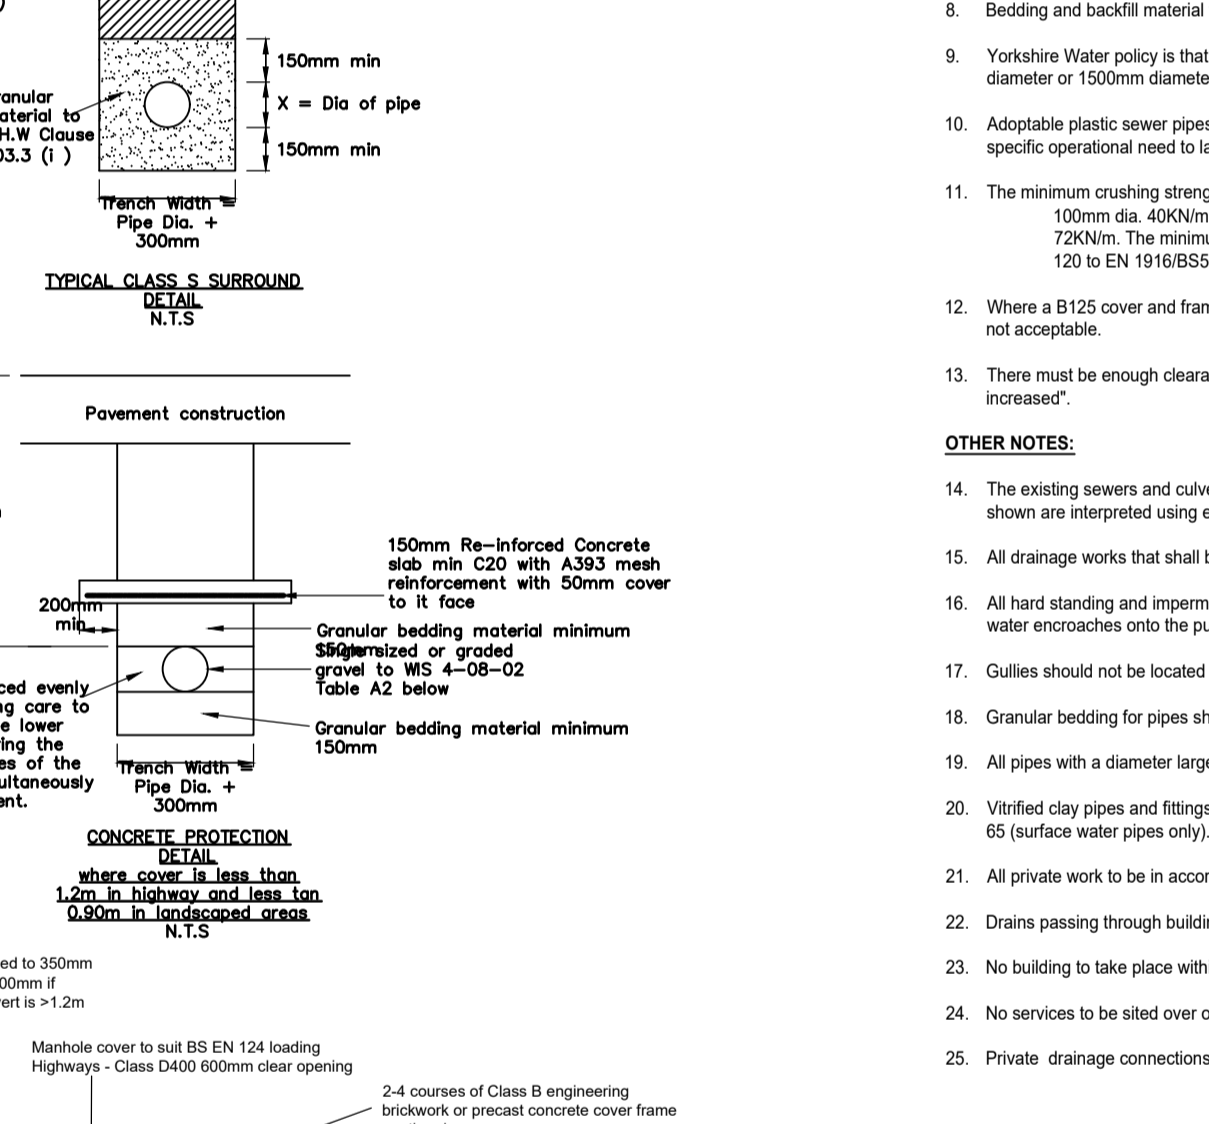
anular aterial to H.W Clause 03.3 (i )

150mm min

X = Dia of pipe

150mm min

Trench Width = Pipe Dia. + 300mm

TYPICAL CLASS S SURROUND DETAIL
N.T.S

Pavement construction

150mm Re-inforced Concrete slab min C20 with A393 mesh reinforcement with 50mm cover to it face

200mm min

Granular bedding material minimum 150mm single sized or graded gravel to WIS 4-08-02 Table A2 below

ced evenly ng care to e lower ing the es of the ultaneously ent.

Granular bedding material minimum 150mm

Trench Width = Pipe Dia. + 300mm

CONCRETE PROTECTION DETAIL
where cover is less than 1.2m in highway and less tan 0.90m in landscaped areas
N.T.S

ed to 350mm 00mm if ert is >1.2m

Manhole cover to suit BS EN 124 loading
Highways - Class D400 600mm clear opening

2-4 courses of Class B engineering brickwork or precast concrete cover frame

8. Bedding and backfill material

9. Yorkshire Water policy is that diameter or 1500mm diamete

10. Adoptable plastic sewer pipes specific operational need to la

11. The minimum crushing streng 100mm dia. 40KN/m 72KN/m. The minimu 120 to EN 1916/BS5

12. Where a B125 cover and fran not acceptable.

13. There must be enough cleara increased".

OTHER NOTES:

14. The existing sewers and culve shown are interpreted using e

15. All drainage works that shall b

16. All hard standing and imperm water encroaches onto the pu

17. Gullies should not be located

18. Granular bedding for pipes sh

19. All pipes with a diameter large

20. Vitrified clay pipes and fittings 65 (surface water pipes only).

21. All private work to be in accor

22. Drains passing through buildi

23. No building to take place with

24. No services to be sited over o

25. Private drainage connections